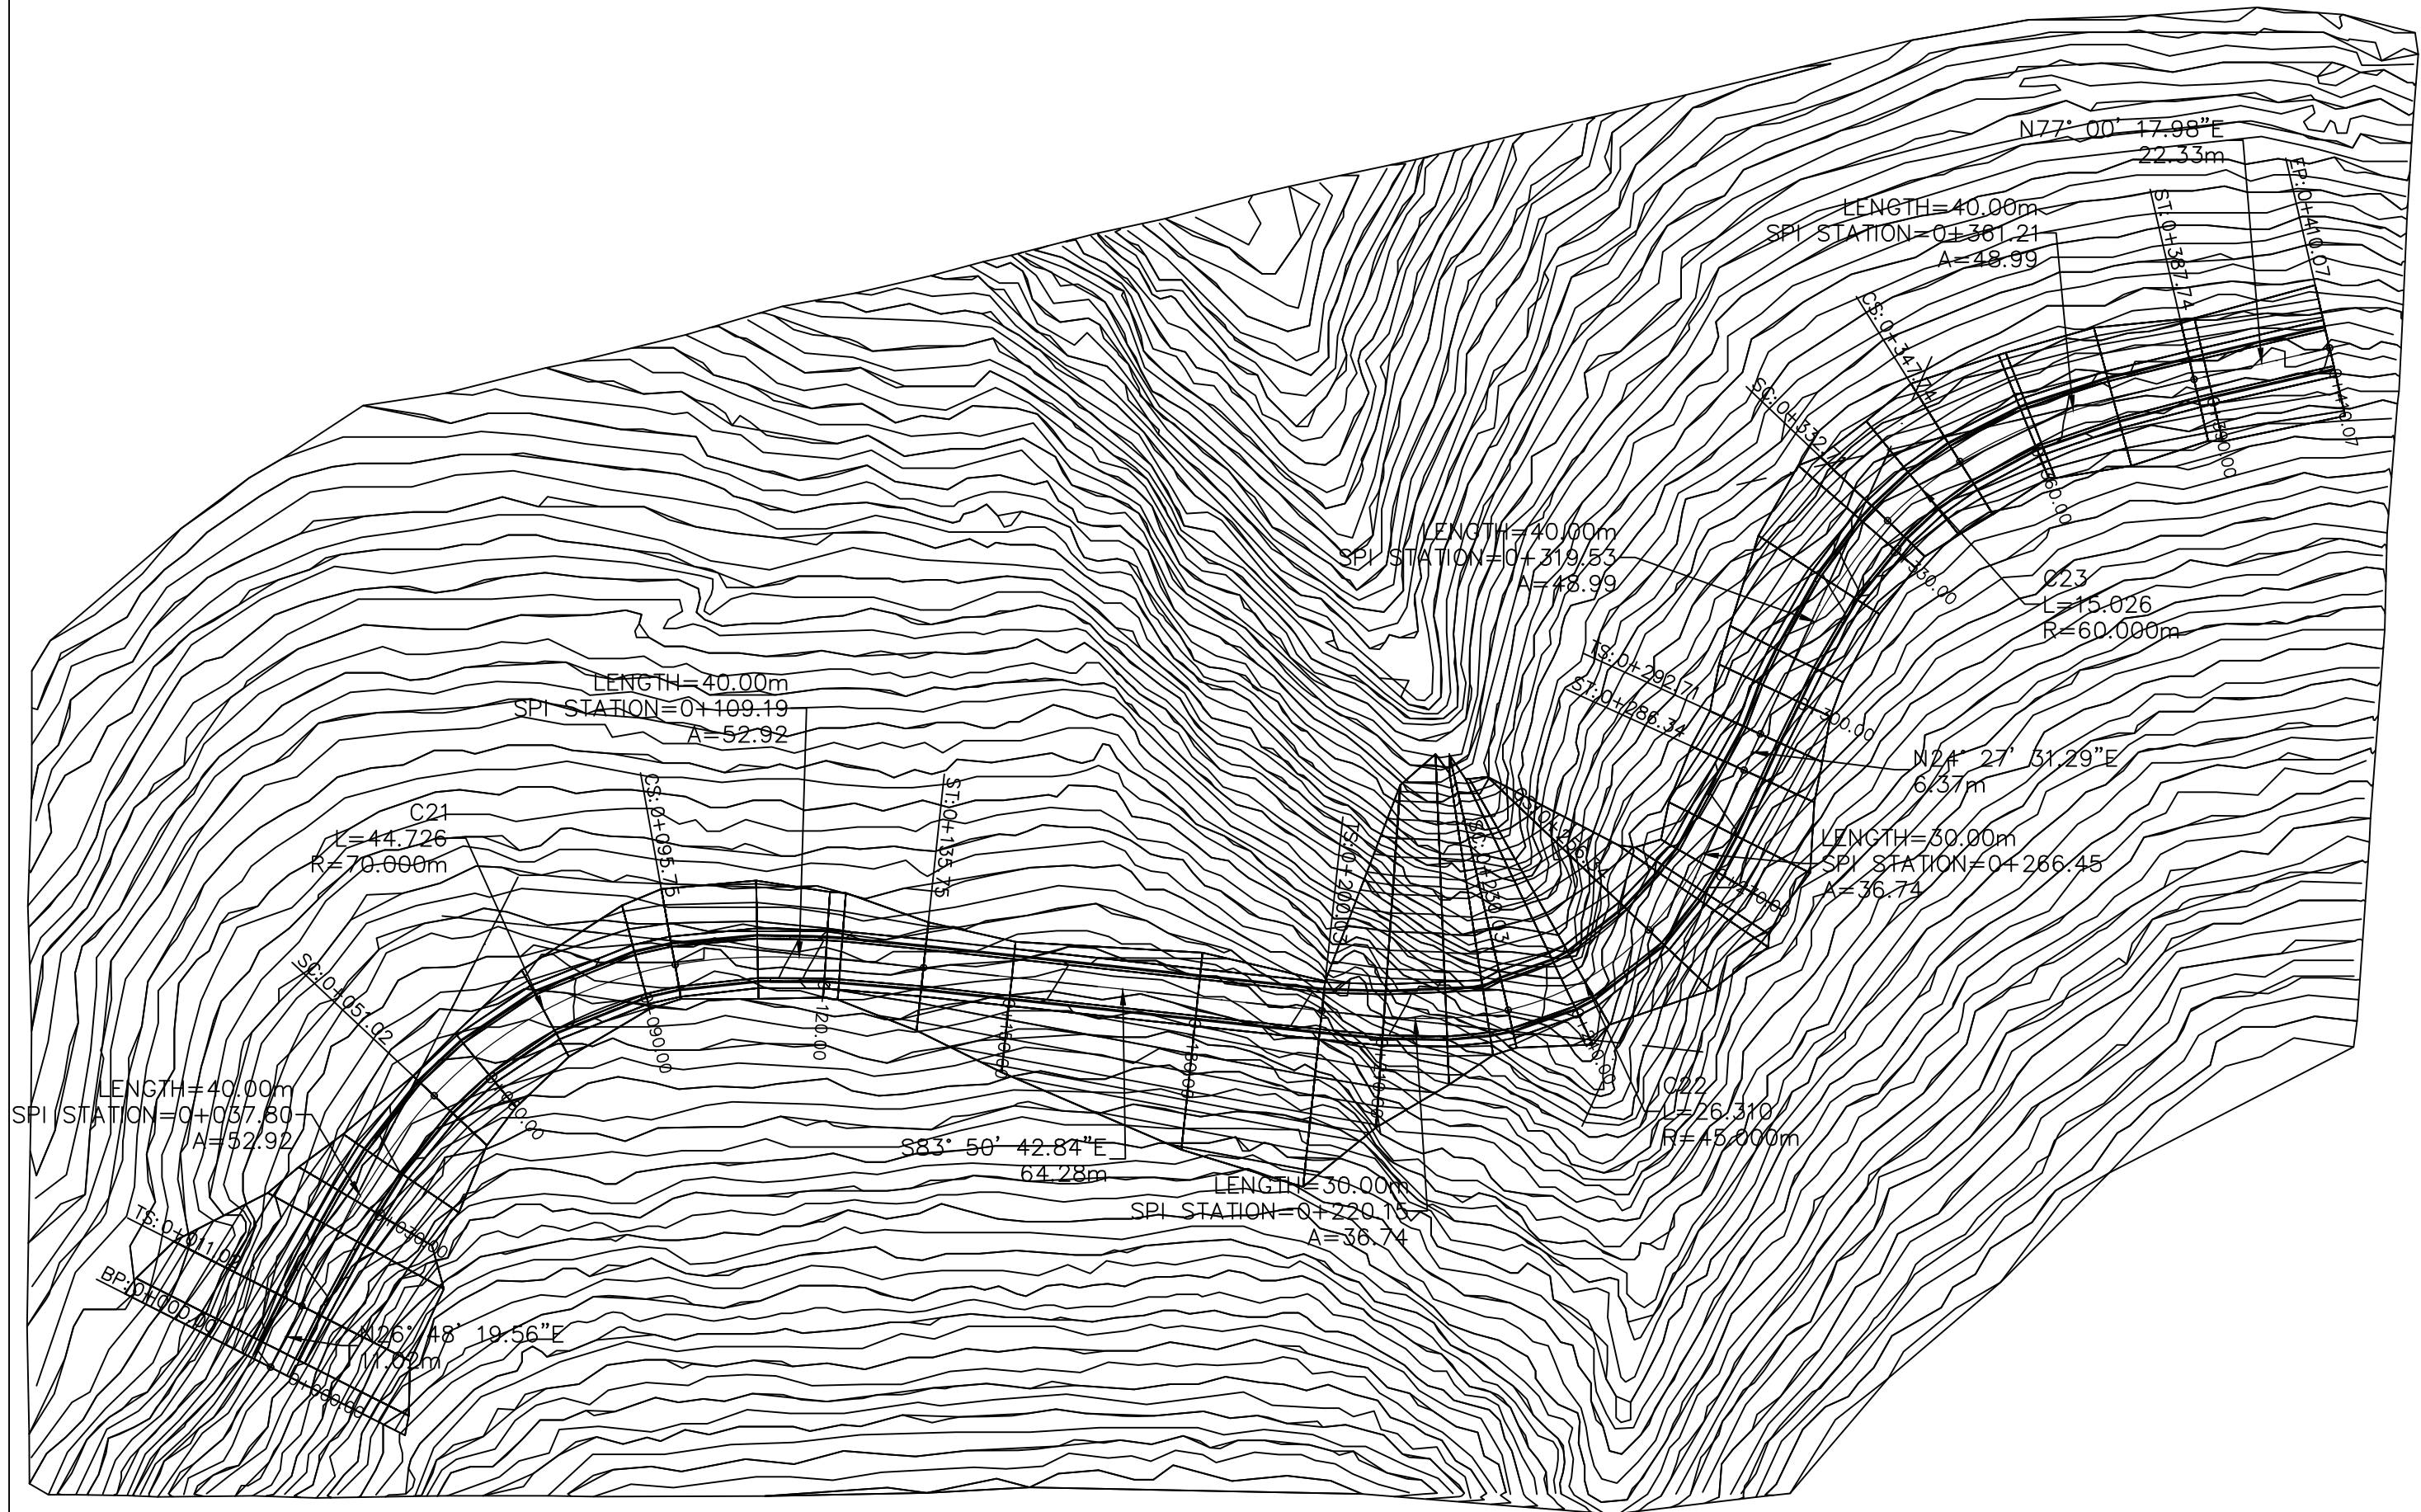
N77° 00' 17.98"E
22.33m

LENGTH=40.00m
SPI STATION=0+361.21
A=48.99

ST:0+387.74
EP:0+410.07
CS:0+347.74
SC:0+332.71
0+410.07
0+390.00
0+360.00

LENGTH=40.00m
SPI STATION=0+319.53
A=48.99

0+350.00

C23
L=15.026
R=60.000m

TS:0+292.71
ST:0+286.34
0+300.00

N24° 27' 31.29"E
6.37m

LENGTH=40.00m
SPI STATION=0+109.19
A=52.92

CS:0+095.75
ST:0+135.75

C21
L=44.726
R=70.000m

LENGTH=30.00m
SPI STATION=0+266.45
A=36.74

SC:0+051.02
0+090.00
0+120.00
0+150.00
0+180.00
0+210.00
0+240.00
0+270.00

C22
L=26.310
R=45.000m

LENGTH=40.00m
SPI STATION=0+037.80
A=52.92

0+060.00
0+040.00

S83° 50' 42.84"E
64.28m

LENGTH=30.00m
SPI STATION=0+220.15
A=36.74

TS:0+011.02
BP:0+000.00
0+000.00

N26° 48' 19.56"E
11.02m